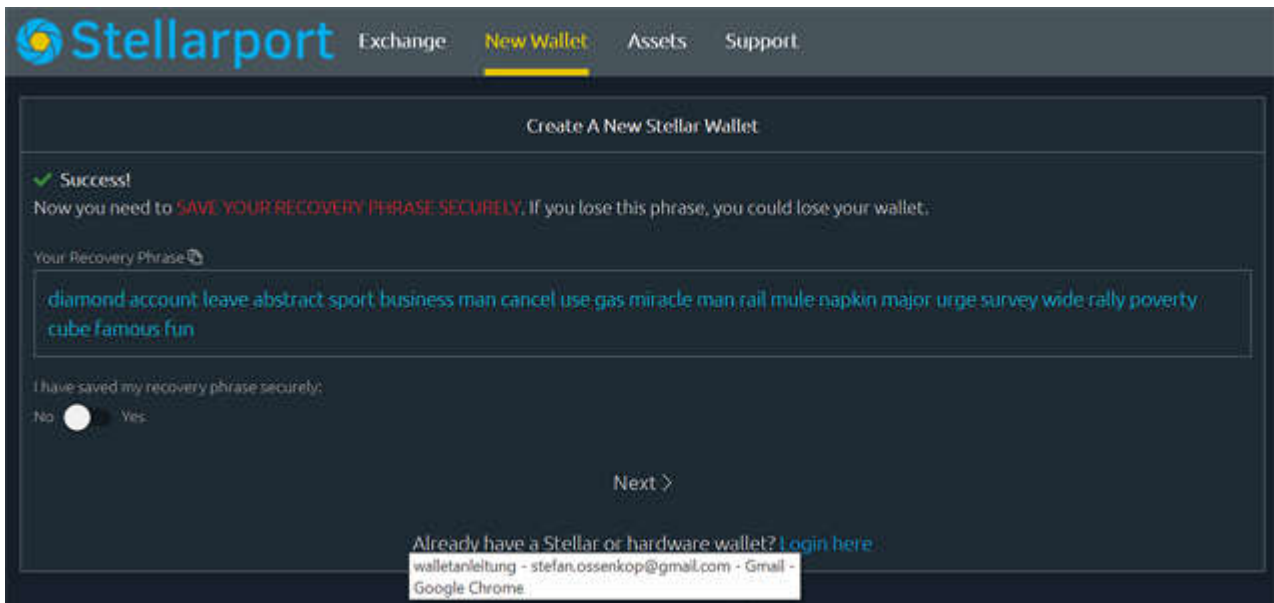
Stellarport Exchange New Wallet Assets Support

Create A New Stellar Wallet

Success!

Now you need to SAVE YOUR RECOVERY PHRASE SECURELY. If you lose this phrase, you could lose your wallet.

Your Recovery Phrase

diamond account leave abstract sport business man cancel use gas miracle man rail mule napkin major urge survey wide rally poverty cube famous fun

I have saved my recovery phrase securely:

No Yes

Next

Already have a Stellar or hardware wallet? Login here

walletanleitung - stefan.ossenkop@gmail.com - Gmail - Google Chrome